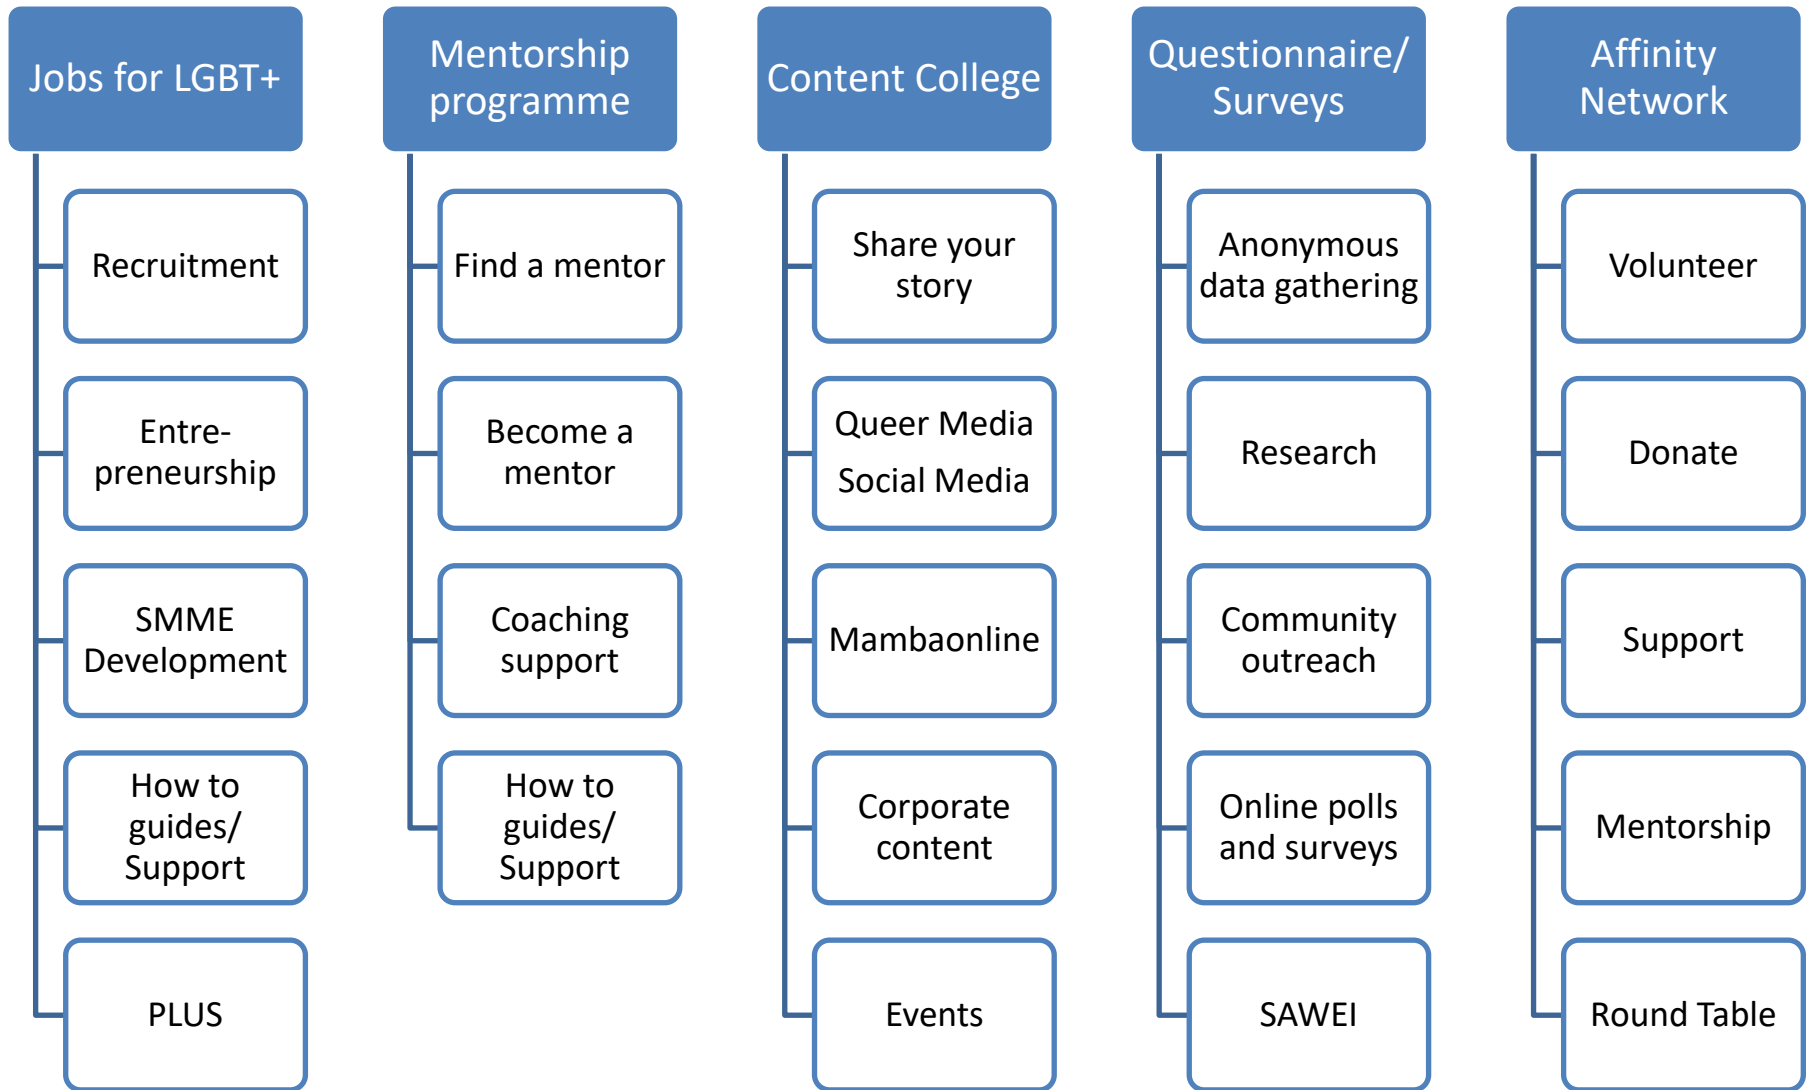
Jobs for LGBT+

Recruitment

Entre-preneurship

SMME Development

How to guides/ Support

PLUS

Mentorship programme

Find a mentor

Become a mentor

Coaching support

How to guides/ Support

Content College

Share your story

Queer Media Social Media

Mambaonline

Corporate content

Events

Questionnaire/ Surveys

Anonymous data gathering

Research

Community outreach

Online polls and surveys

SAWEI

Affinity Network

Volunteer

Donate

Support

Mentorship

Round Table